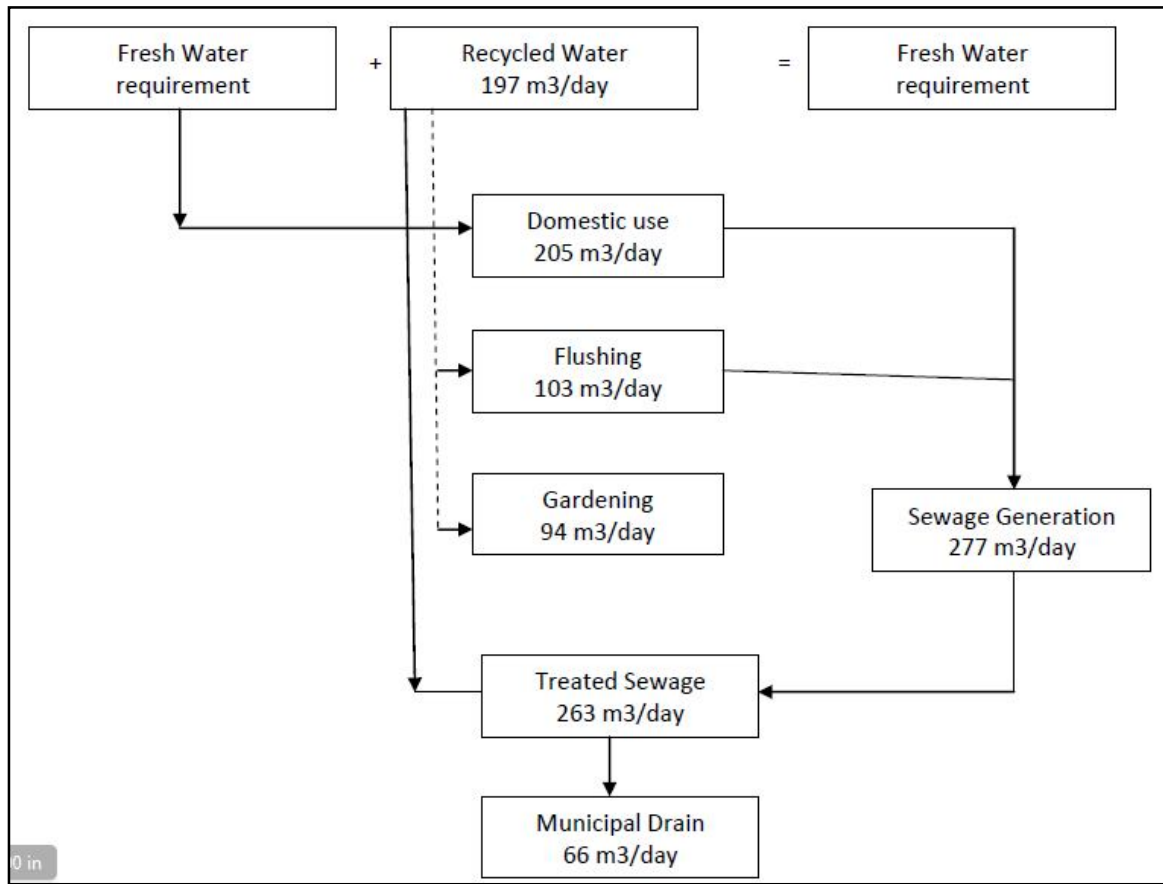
Fresh Water requirement

+

Recycled Water 197 m3/day

=

Fresh Water requirement

Domestic use 205 m3/day

Flushing 103 m3/day

Gardening 94 m3/day

Sewage Generation 277 m3/day

Treated Sewage 263 m3/day

Municipal Drain 66 m3/day

0 in